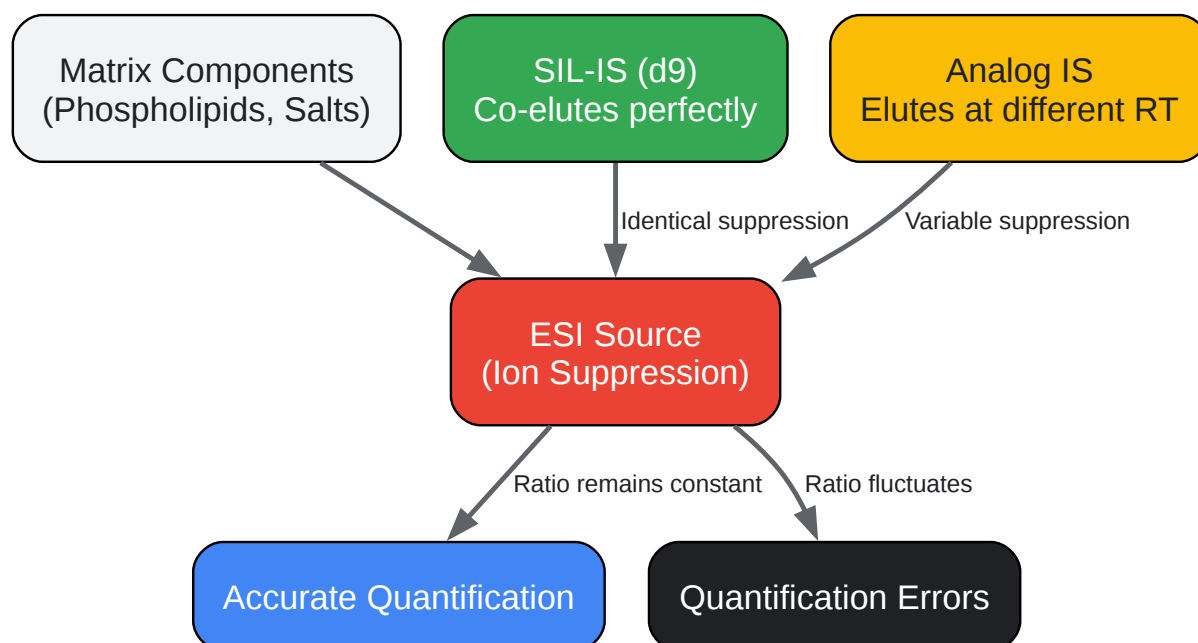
Matrix Components
(Phospholipids, Salts)

SIL-IS (d9)
Co-elutes perfectly

Analog IS
Elutes at different RT

Identical suppression

Variable suppression

ESI Source
(Ion Suppression)

Ratio remains constant

Ratio fluctuates

Accurate Quantification

Quantification Errors